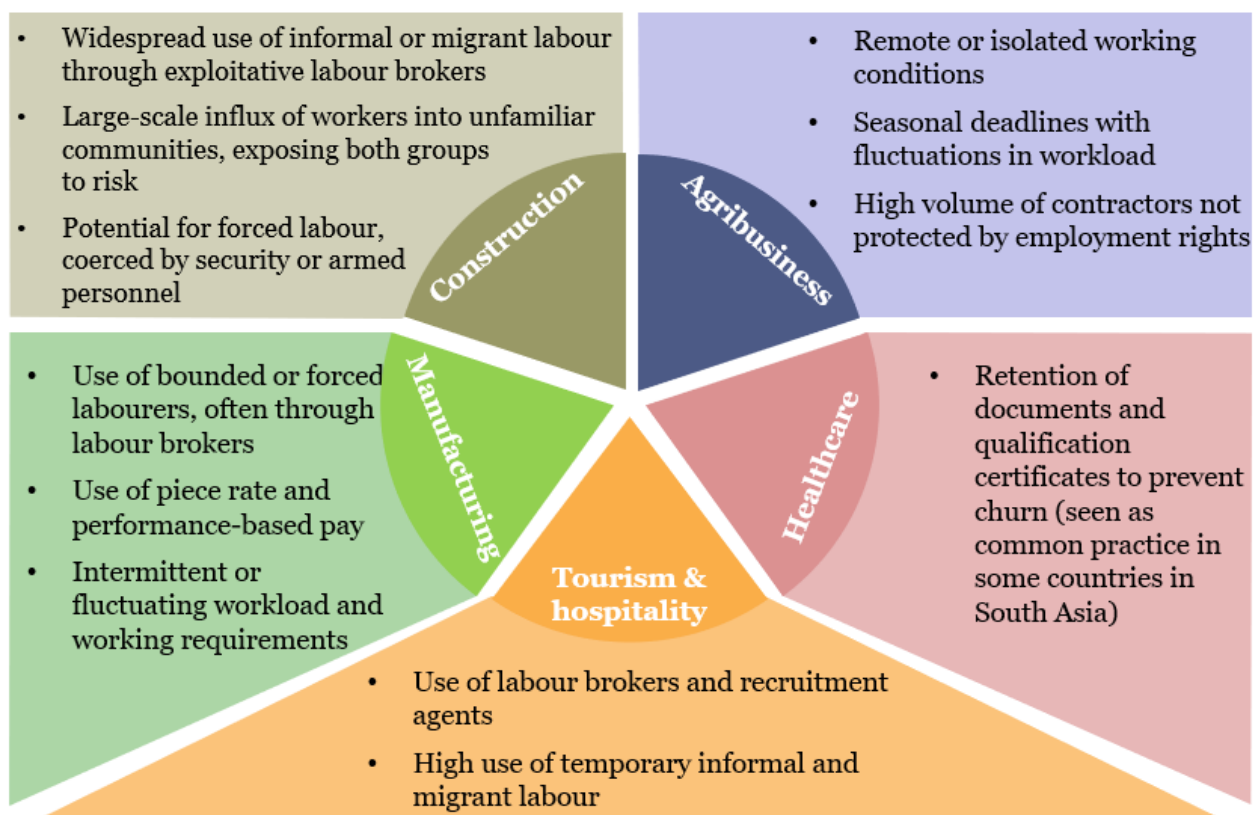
- Widespread use of informal or migrant labour through exploitative labour brokers
- Large-scale influx of workers into unfamiliar communities, exposing both groups to risk
- Potential for forced labour, coerced by security or armed personnel

Construction

Agribusiness

- Remote or isolated working conditions
- Seasonal deadlines with fluctuations in workload
- High volume of contractors not protected by employment rights

Manufacturing

- Use of bounded or forced labourers, often through labour brokers
- Use of piece rate and performance-based pay
- Intermittent or fluctuating workload and working requirements

Healthcare

- Retention of documents and qualification certificates to prevent churn (seen as common practice in some countries in South Asia)

Tourism & hospitality

- Use of labour brokers and recruitment agents
- High use of temporary informal and migrant labour